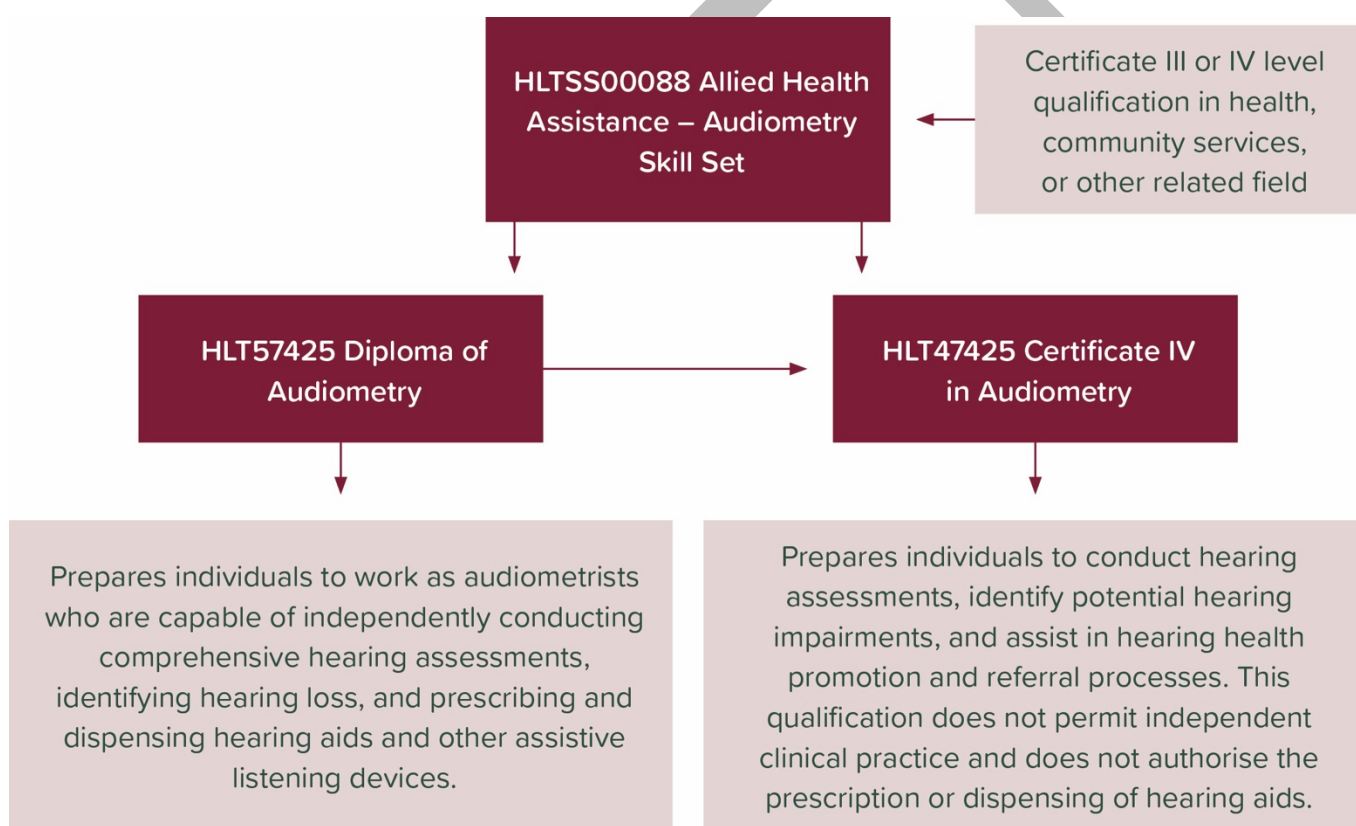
HLTSS00088 Allied Health Assistance – Audiometry Skill Set

Certificate III or IV level qualification in health, community services, or other related field

HLT57425 Diploma of Audiometry

HLT47425 Certificate IV in Audiometry

Prepares individuals to work as audiometrists who are capable of independently conducting comprehensive hearing assessments, identifying hearing loss, and prescribing and dispensing hearing aids and other assistive listening devices.

Prepares individuals to conduct hearing assessments, identify potential hearing impairments, and assist in hearing health promotion and referral processes. This qualification does not permit independent clinical practice and does not authorise the prescription or dispensing of hearing aids.